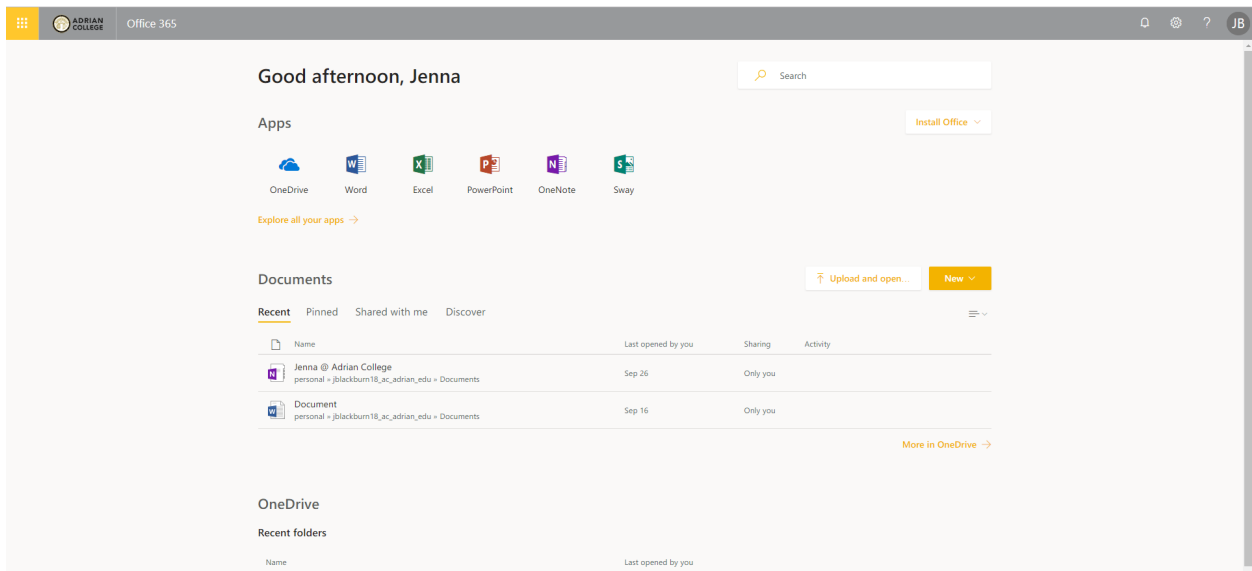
ADRIAN COLLEGE Office 365

? JB

Good afternoon, Jenna

Search

Apps

Install Office

OneDrive Word Excel PowerPoint OneNote Sway

Explore all your apps →

Documents

Upload and open New

Recent Pinned Shared with me Discover

| Name | Last opened by you | Sharing | Activity |
|---|---|---|---|
| Jenna @ Adrian College personal » jblackburn18_ac_adrian_edu » Documents | Sep 26 | Only you | |
| Document personal » jblackburn18_ac_adrian_edu » Documents | Sep 16 | Only you | |

More in OneDrive →

OneDrive

Recent folders

Name Last opened by you